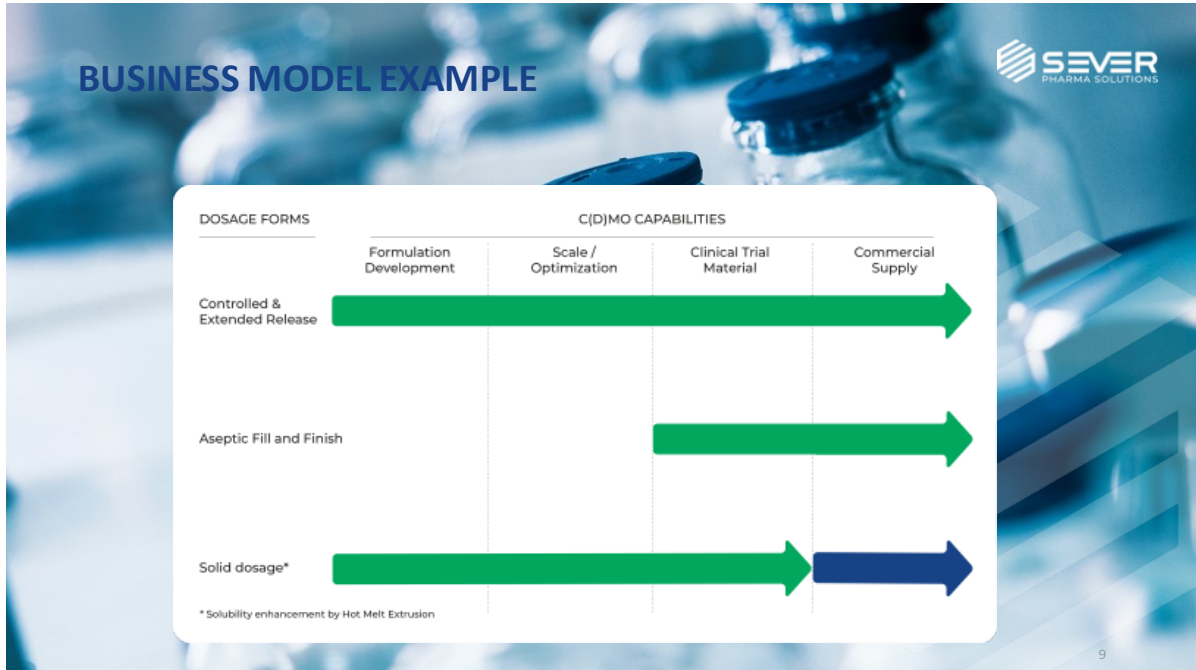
BUSINESS MODEL EXAMPLE

SEVER
PHARMA SOLUTIONS

DOSAGE FORMS

C(D)MO CAPABILITIES

Formulation Development

Scale / Optimization

Clinical Trial Material

Commercial Supply

Controlled & Extended Release

Aseptic Fill and Finish

Solid dosage*

* Solubility enhancement by Hot Melt Extrusion

9